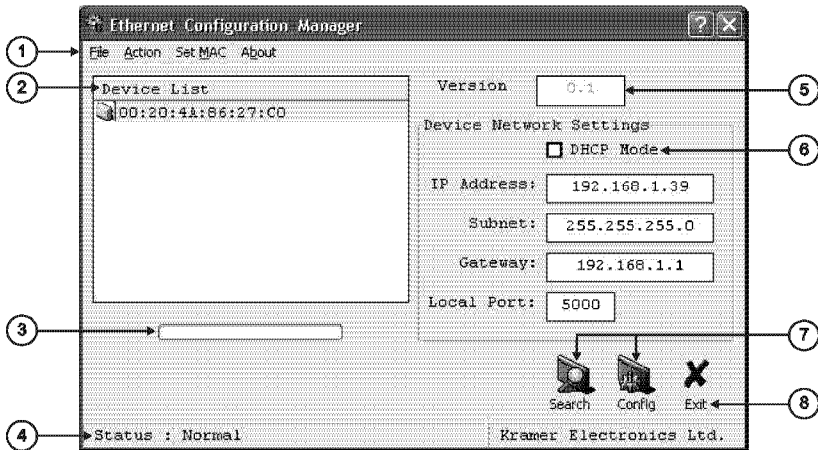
Ethernet Configuration Manager

?

1
File Action Set MAC About

2
Device List

00:20:4A:86:27:C0

Version 0.1

5

Device Network Settings

DHCP Mode

6

IP Address: 192.168.1.39

Subnet: 255.255.255.0

Gateway: 192.168.1.1

Local Port: 5000

3

7

Search Config Exit

8

4
Status : Normal

Kramer Electronics Ltd.